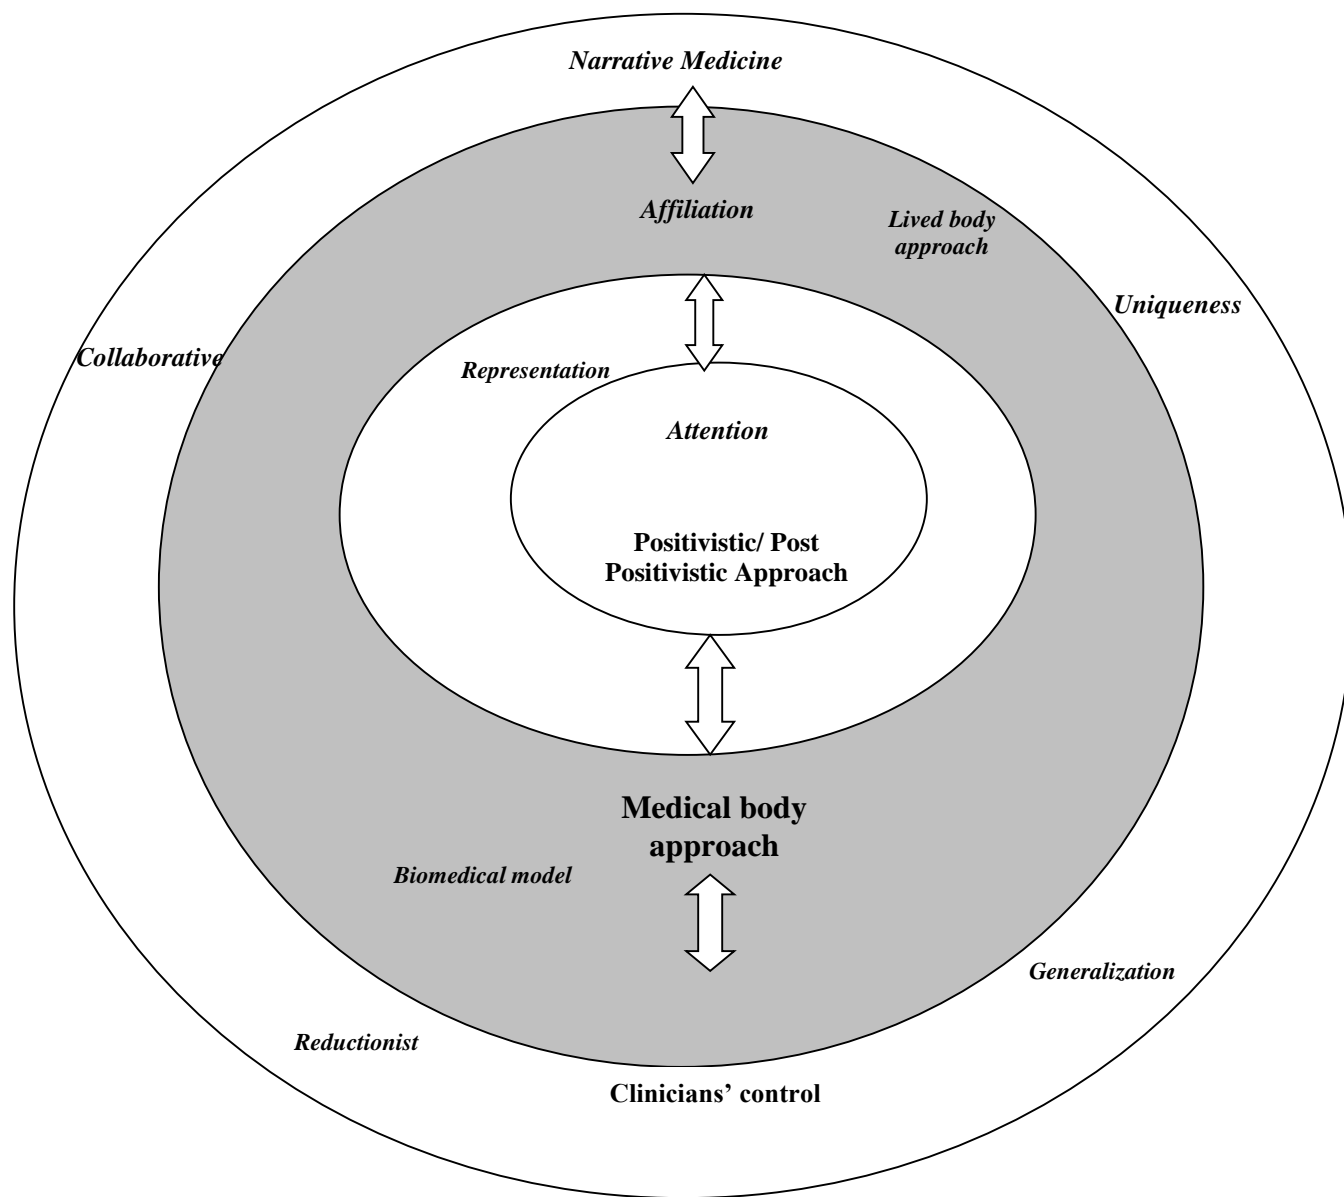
Narrative Medicine

Affiliation

Lived body approach

Uniqueness

Collaborative

Representation

Attention

Positivistic/ Post Positivistic Approach

Medical body approach

Biomedical model

Generalization

Reductionist

Clinicians' control